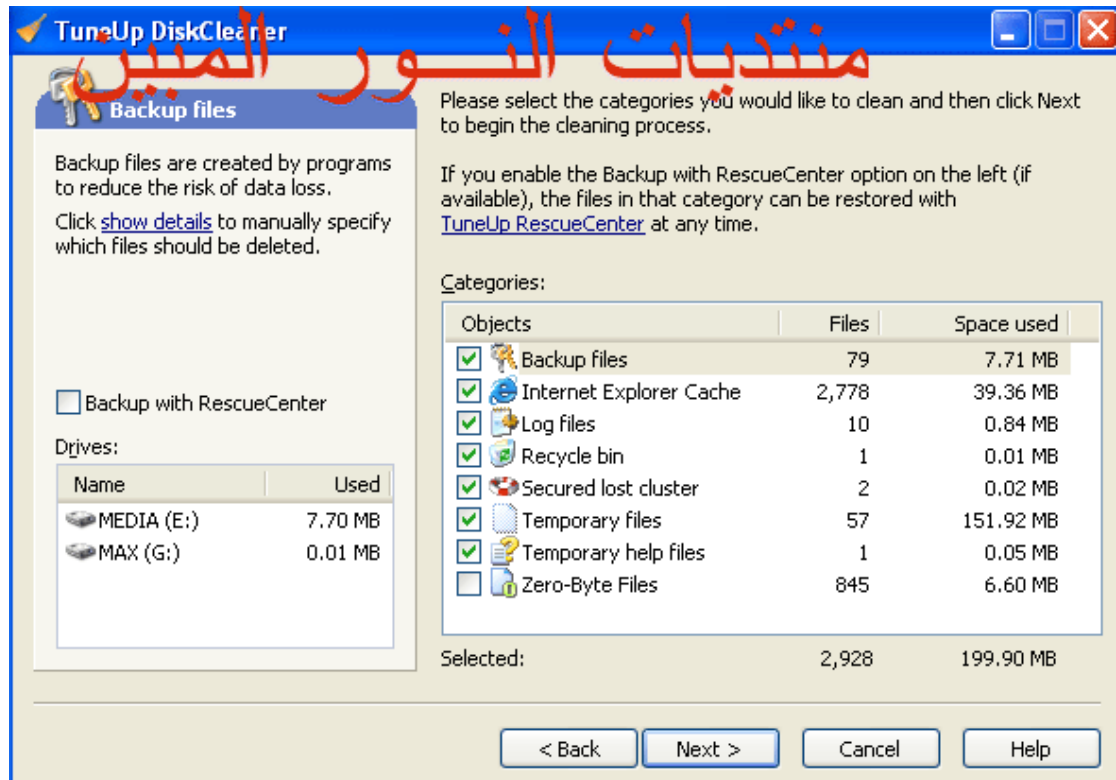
TuneUp DiskCleaner

منتديات النـــور المبين

Backup files

Backup files are created by programs to reduce the risk of data loss.

Click show details to manually specify which files should be deleted.

Backup with RescueCenter

Drives:

| Name | Used |
|---|---|
| MEDIA (E:) | 7.70 MB |
| MAX (G:) | 0.01 MB |

Please select the categories you would like to clean and then click Next to begin the cleaning process.

If you enable the Backup with RescueCenter option on the left (if available), the files in that category can be restored with TuneUp RescueCenter at any time.

Categories:

| Objects | Files | Space used |
|---|---|---|
| Backup files | 79 | 7.71 MB |
| Internet Explorer Cache | 2,778 | 39.36 MB |
| Log files | 10 | 0.84 MB |
| Recycle bin | 1 | 0.01 MB |
| Secured lost cluster | 2 | 0.02 MB |
| Temporary files | 57 | 151.92 MB |
| Temporary help files | 1 | 0.05 MB |
| Zero-Byte Files | 845 | 6.60 MB |

Selected: 2,928 199.90 MB

< Back | Next > | Cancel | Help